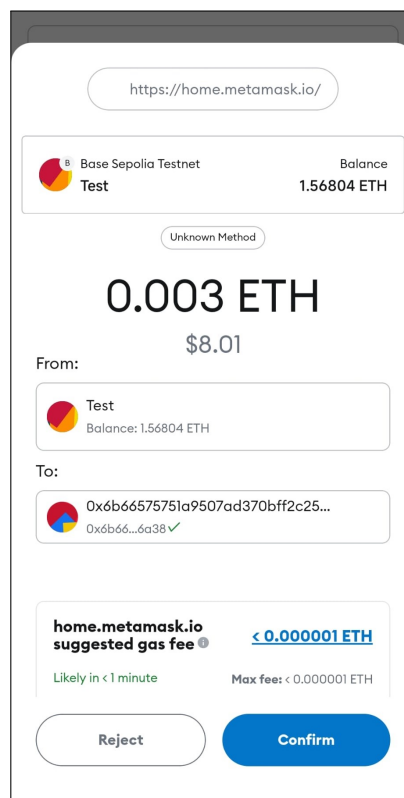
https://home.metamask.io/

B Base Sepolia Testnet
Test

Balance
1.56804 ETH

Unknown Method

0.003 ETH

$8.01

From:

Test
Balance: 1.56804 ETH

To:

0x6b66575751a9507ad370bff2c25...
0x6b66...6a38

home.metamask.io suggested gas fee

< 0.000001 ETH

Likely in < 1 minute

Max fee: < 0.000001 ETH

Reject

Confirm